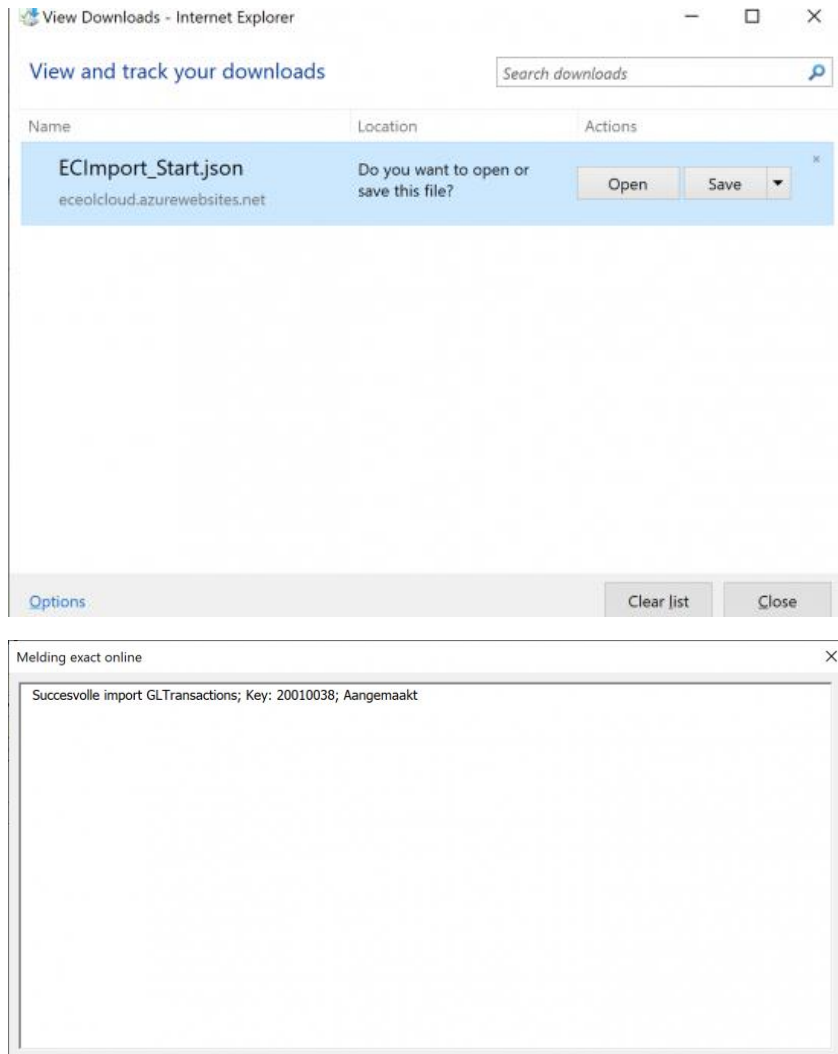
View Downloads - Internet Explorer

View and track your downloads

Search downloads

| Name | Location | Actions |
|---|---|---|
| ECImport_Start.json eceolcloud.azurewebsites.net | Do you want to open or save this file? | Open Save |

Options

Clear list

Close

Melding exact online

Succesvolle import GLTransactions; Key: 20010038; Aangemaakt